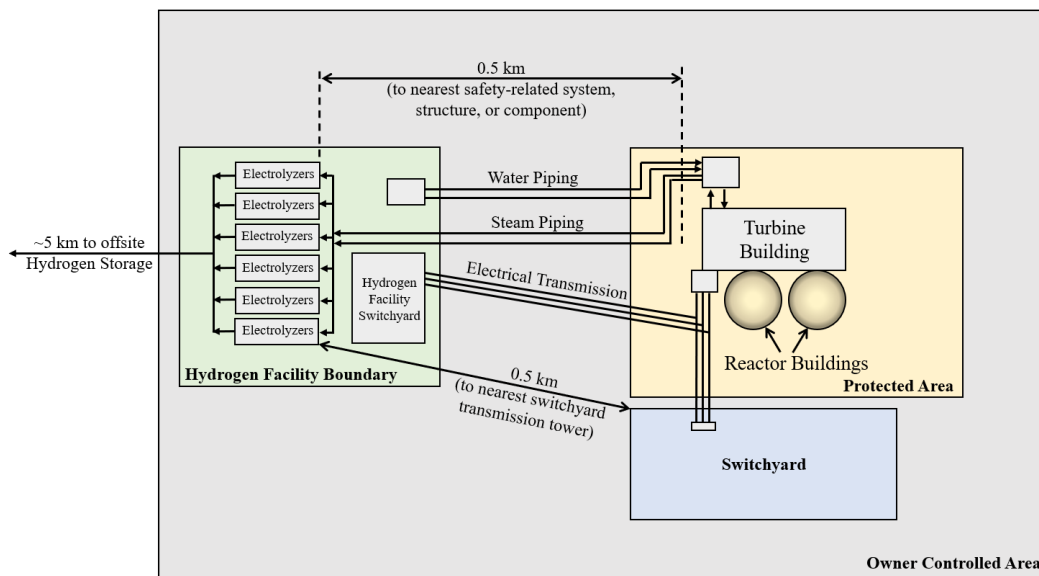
0.5 km
(to nearest safety-related system, structure, or component)

Electrolyzers
Electrolyzers
Electrolyzers
Electrolyzers
Electrolyzers
Electrolyzers

~5 km to offsite Hydrogen Storage

Water Piping

Steam Piping

Hydrogen Facility Switchyard

Electrical Transmission

Turbine Building

Reactor Buildings

Hydrogen Facility Boundary

0.5 km
(to nearest switchyard transmission tower)

Protected Area

Switchyard

Owner Controlled Area